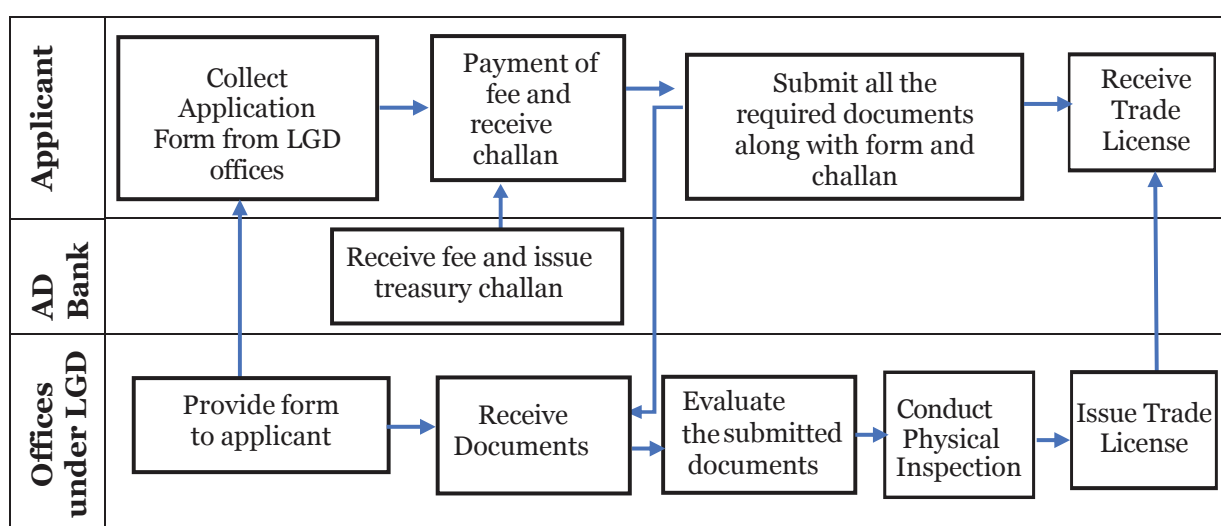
Applicant

Collect Application Form from LGD offices

Payment of fee and receive challan

Submit all the required documents along with form and challan

Receive Trade License

AD Bank

Receive fee and issue treasury challan

Offices under LGD

Provide form to applicant

Receive Documents

Evaluate the submitted documents

Conduct Physical Inspection

Issue Trade License